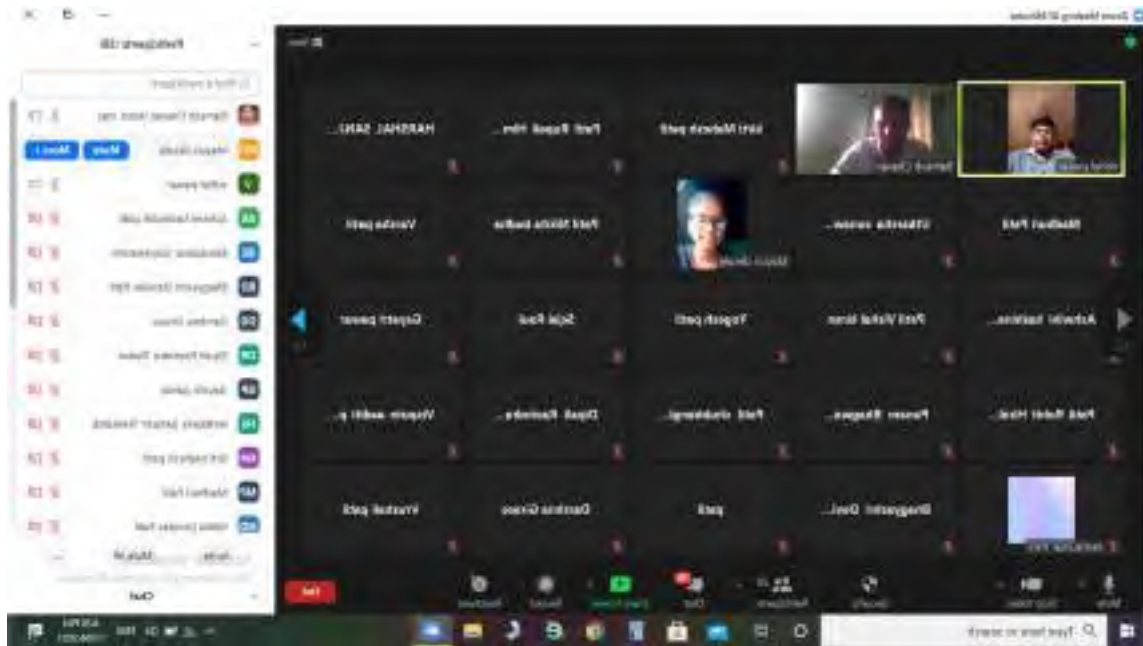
Zoom Meeting ID Minutes

Participants (28)

Find a participant

Mute

More

Chat

HARSHAL SANE...

Patil Rupali Him...

Lini Mahesh patil

Varsha patil

Patil Nikita Sudha

Uttkarsha sonaw...

Madhuri Patil

Gayatri pawar

Sejal Raut

Yogesh patil

Patil Vishal kiran

Ashwini kashina...

Vinayak sadhi p...

Dipali Ravindra...

Patil shubhangi...

Pawan Bhagwa...

Patil Rohit Hirl...

Vrushali patil

Darshna Girase

patil

Bhagyashri Deol...

End

Mute

Start Video

Security

Participants

Chat

Share Screen

Record

Reactions

Type here to search